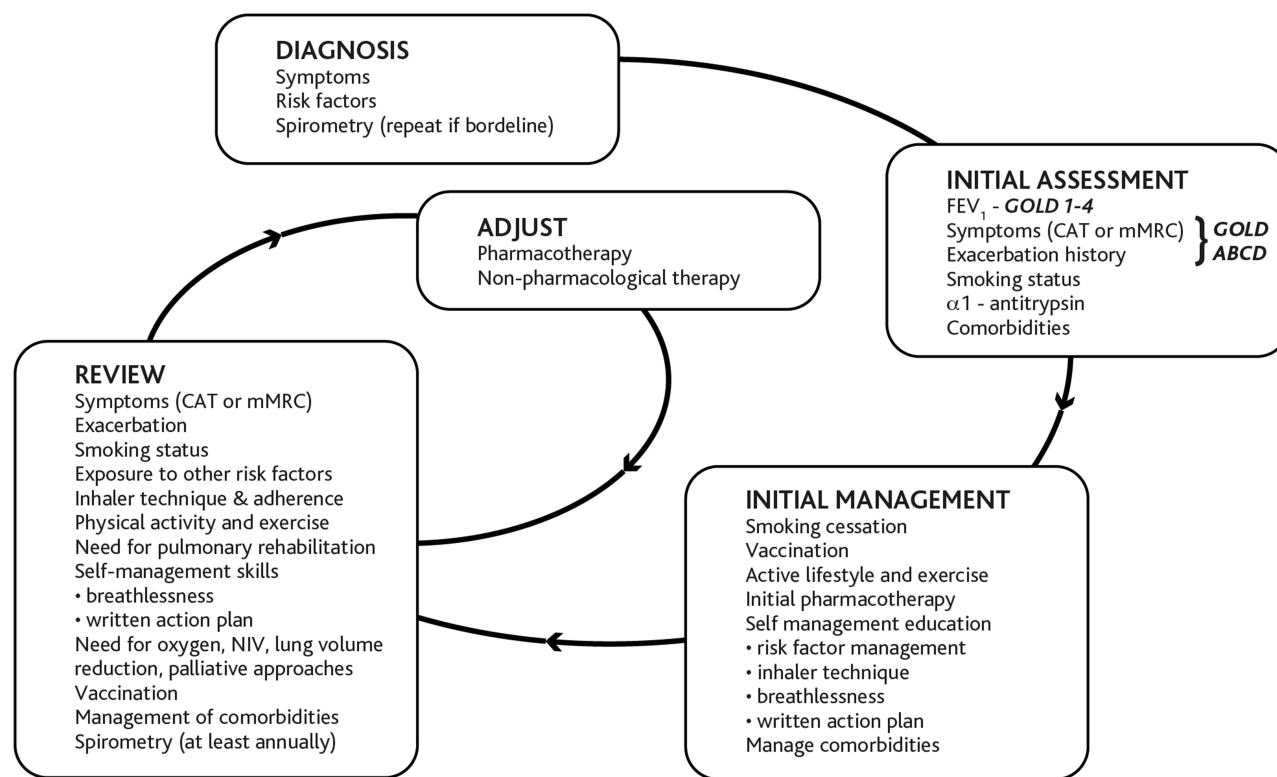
DIAGNOSIS
Symptoms
Risk factors
Spirometry (repeat if bordeline)

INITIAL ASSESSMENT
$FEV_1$ - GOLD 1-4
Symptoms (CAT or mMRC)
Exacerbation history
GOLD ABCD
Smoking status
$\alpha1$ - antitrypsin
Comorbidities

ADJUST
Pharmacotherapy
Non-pharmacological therapy

REVIEW
Symptoms (CAT or mMRC)
Exacerbation
Smoking status
Exposure to other risk factors
Inhaler technique & adherence
Physical activity and exercise
Need for pulmonary rehabilitation
Self-management skills
• breathlessness
• written action plan
Need for oxygen, NIV, lung volume reduction, palliative approaches
Vaccination
Management of comorbidities
Spirometry (at least annually)

INITIAL MANAGEMENT
Smoking cessation
Vaccination
Active lifestyle and exercise
Initial pharmacotherapy
Self management education
• risk factor management
• inhaler technique
• breathlessness
• written action plan
Manage comorbidities